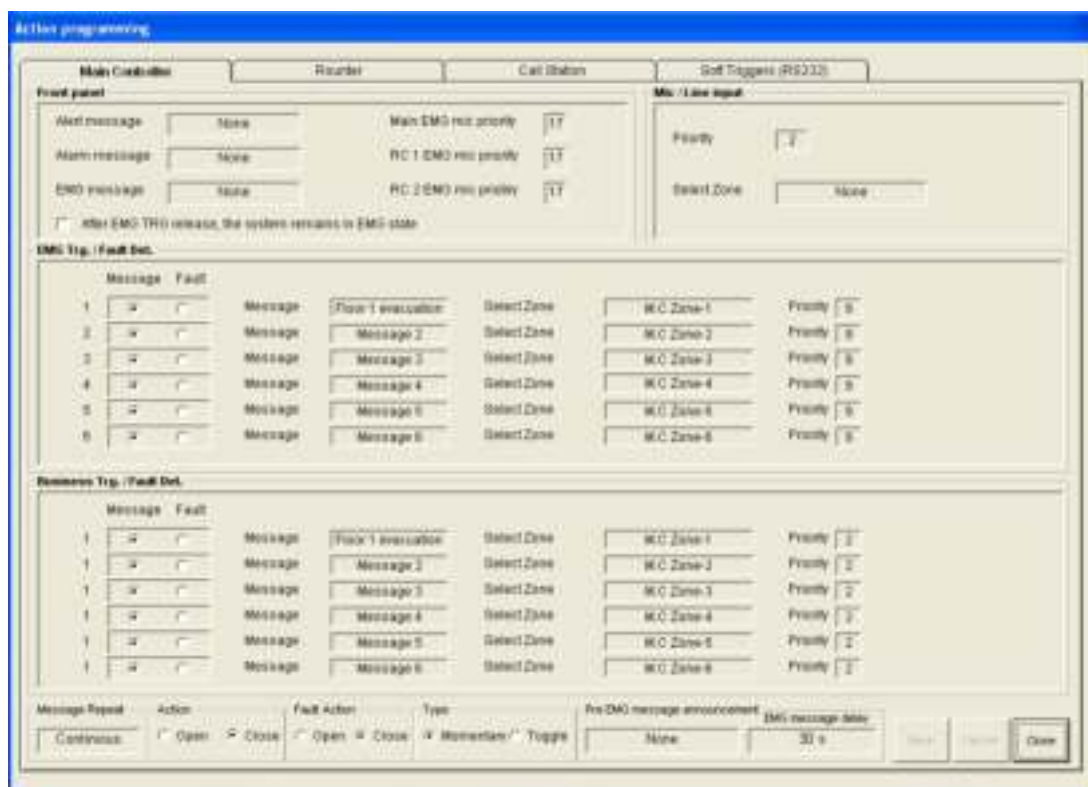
Action programming

Main Controller | Router | Call Station | Soft Triggers (RS232)

Front panel

Alert message None
Alarm message None
EMG message None

Main EMG mic priority 17
RC 1 EMG mic priority 17
RC 2 EMG mic priority 17

After EMG TRG release, the system remains in EMG state

Mic / Line input

Priority 2

Select Zone None

EMG Trg. / Fault Det.

| | Message | Fault | | | | | | |
|---|---|---|---|---|---|---|---|---|
| 1 | | | Message | Floor 1 evacuation | Select Zone | M.C Zone-1 | Priority | 9 |
| 2 | | | Message | Message 2 | Select Zone | M.C Zone-2 | Priority | 9 |
| 3 | | | Message | Message 3 | Select Zone | M.C Zone-3 | Priority | 9 |
| 4 | | | Message | Message 4 | Select Zone | M.C Zone-4 | Priority | 9 |
| 5 | | | Message | Message 5 | Select Zone | M.C Zone-5 | Priority | 9 |
| 6 | | | Message | Message 6 | Select Zone | M.C Zone-6 | Priority | 9 |

Business Trg. / Fault Det.

| | Message | Fault | | | | | | |
|---|---|---|---|---|---|---|---|---|
| 1 | | | Message | Floor 1 evacuation | Select Zone | M.C Zone-1 | Priority | 2 |
| 1 | | | Message | Message 2 | Select Zone | M.C Zone-2 | Priority | 2 |
| 1 | | | Message | Message 3 | Select Zone | M.C Zone-3 | Priority | 2 |
| 1 | | | Message | Message 4 | Select Zone | M.C Zone-4 | Priority | 2 |
| 1 | | | Message | Message 5 | Select Zone | M.C Zone-5 | Priority | 2 |
| 1 | | | Message | Message 6 | Select Zone | M.C Zone-6 | Priority | 2 |

Message Repeat Continuous
Action Open Close
Fault Action Open Close
Type Momentary Toggle
Pre-EMG message announcement None
EMG message delay 30 s

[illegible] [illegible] Close